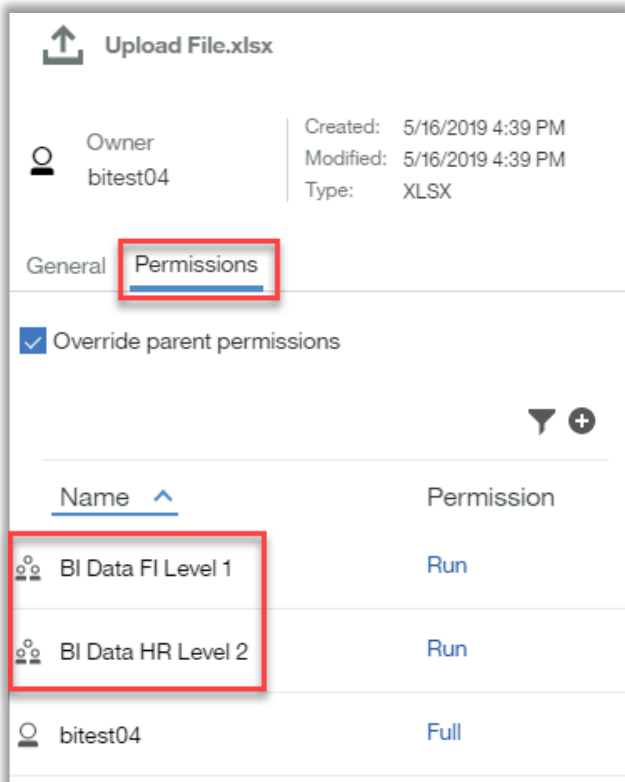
Upload File.xlsx

Owner
bitest04

Created: 5/16/2019 4:39 PM
Modified: 5/16/2019 4:39 PM
Type: XLSX

General Permissions

Override parent permissions

| Name | Permission |
|---|---|
| BI Data FI Level 1 | Run |
| BI Data HR Level 2 | Run |
| bitest04 | Full |